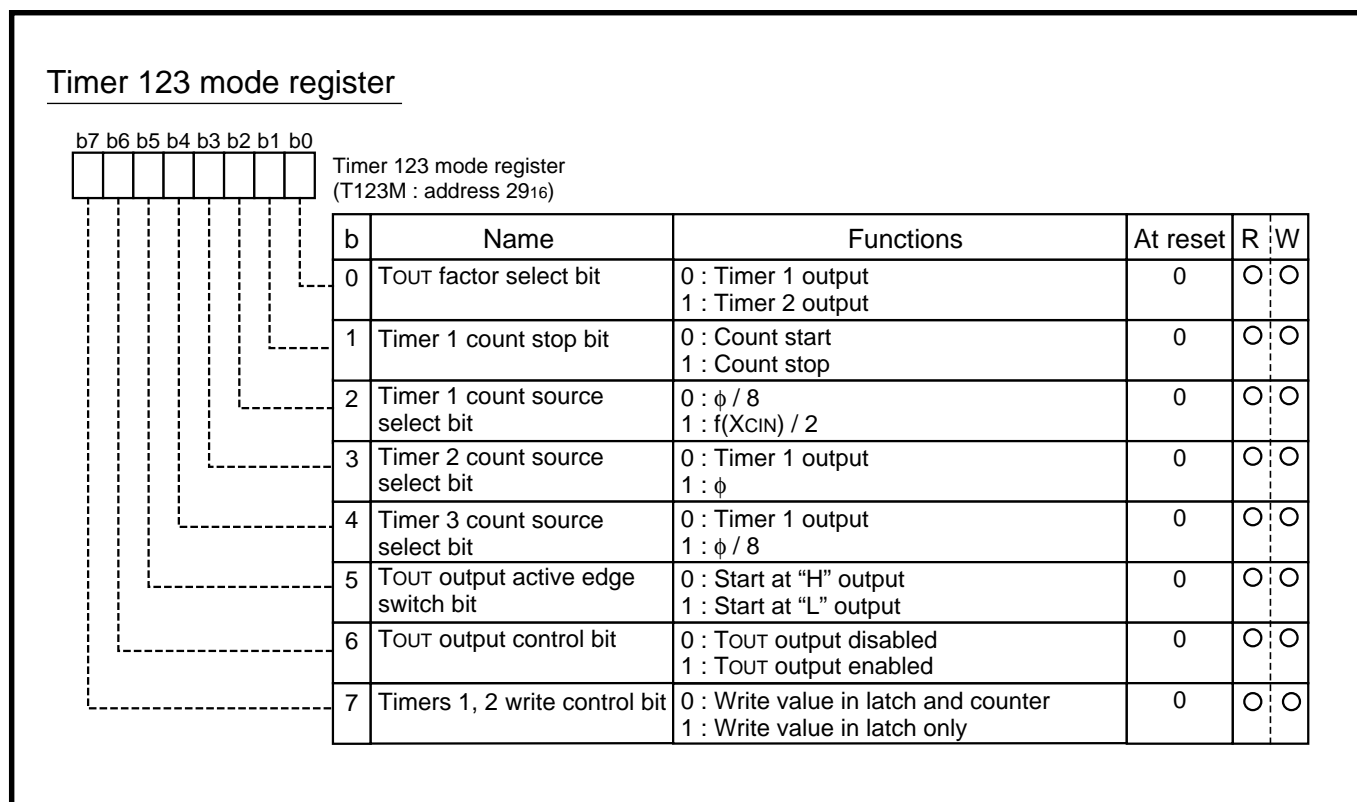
Timer 123 mode register

b7 b6 b5 b4 b3 b2 b1 b0

Timer 123 mode register
(T123M : address $29_{16}$)

| b | Name | Functions | At reset | R | W |
|---|---|---|---|---|---|
| 0 | TOUT factor select bit | 0 : Timer 1 output<br>1 : Timer 2 output | 0 | O | O |
| 1 | Timer 1 count stop bit | 0 : Count start<br>1 : Count stop | 0 | O | O |
| 2 | Timer 1 count source select bit | 0 : $\phi$ / 8<br>1 : f(XCIN) / 2 | 0 | O | O |
| 3 | Timer 2 count source select bit | 0 : Timer 1 output<br>1 : $\phi$ | 0 | O | O |
| 4 | Timer 3 count source select bit | 0 : Timer 1 output<br>1 : $\phi$ / 8 | 0 | O | O |
| 5 | TOUT output active edge switch bit | 0 : Start at “H” output<br>1 : Start at “L” output | 0 | O | O |
| 6 | TOUT output control bit | 0 : TOUT output disabled<br>1 : TOUT output enabled | 0 | O | O |
| 7 | Timers 1, 2 write control bit | 0 : Write value in latch and counter<br>1 : Write value in latch only | 0 | O | O |